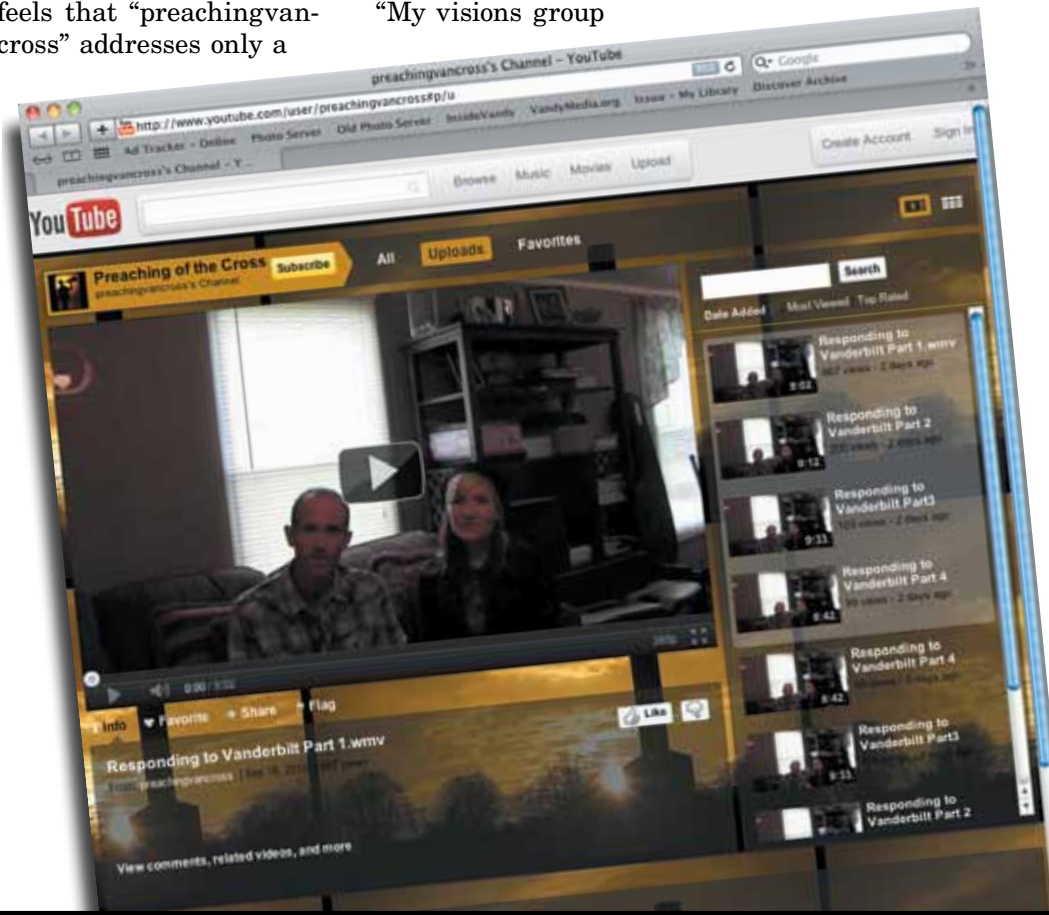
feels that "preachingvancross" addresses only a

"My visions group

preachingvancross's Channel - YouTube

http://www.youtube.com/user/preachingvancross#p/u

Q- Google

Ad Tracker - Online  Photo Server  Old Photo Server  InsideVandy  VandyMedia.org  Issuu - My Library  Discover Archive

preachingvancross's Channel - Y...

Browse  Music  Movies  Upload

Create Account  Sign In

You Tube

Preaching of the Cross  Subscribe
preachingvancross's Channel

All  Uploads  Favorites

Search

Date Added  Most Viewed  Top Rated

Responding to Vanderbilt Part 1.wmv
667 views - 2 days ago
8:02

Responding to Vanderbilt Part 2
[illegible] views - 2 days ago
8:12

Responding to Vanderbilt Part3
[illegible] views - 2 days ago
9:33

Responding to Vanderbilt Part 4
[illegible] views - 2 days ago
8:42

Responding to Vanderbilt Part 4
8:42

Responding to Vanderbilt Part3
9:33

Responding to Vanderbilt Part 2

0:00 / 8:02

Info  Favorite  Share  Flag

Like

Responding to Vanderbilt Part 1.wmv

From: preachingvancross | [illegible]

View comments, related videos, and more